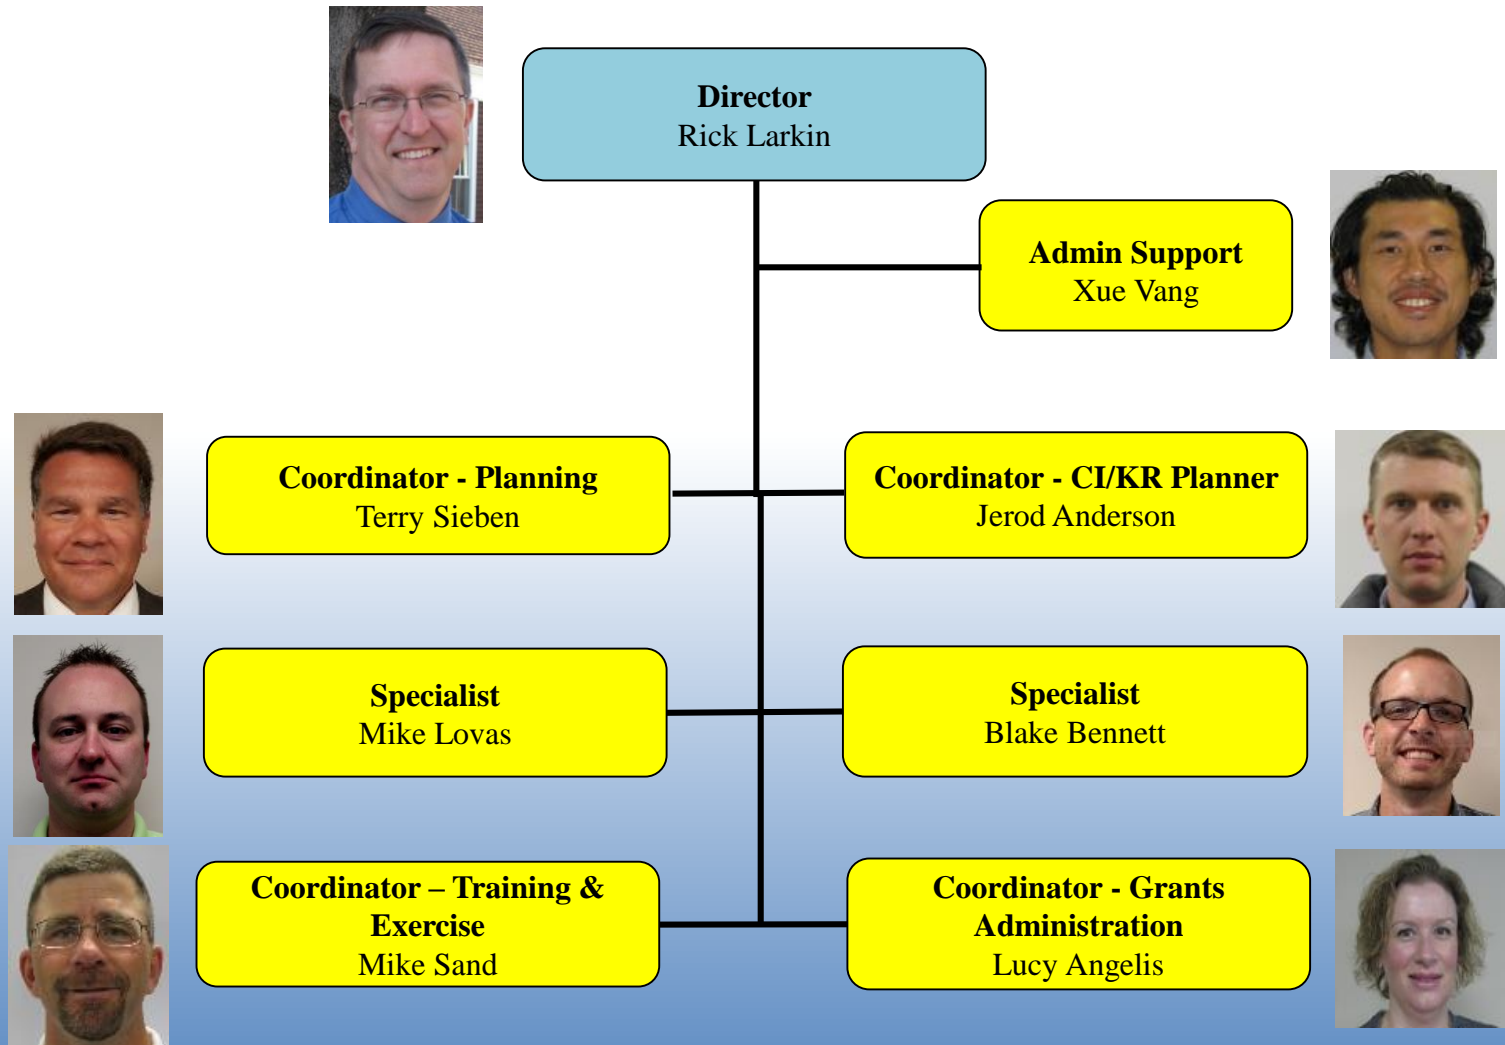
Director
Rick Larkin

Admin Support
Xue Vang

Coordinator - Planning
Terry Sieben

Coordinator - CI/KR Planner
Jerod Anderson

Specialist
Mike Lovas

Specialist
Blake Bennett

Coordinator – Training & Exercise
Mike Sand

Coordinator - Grants Administration
Lucy Angelis